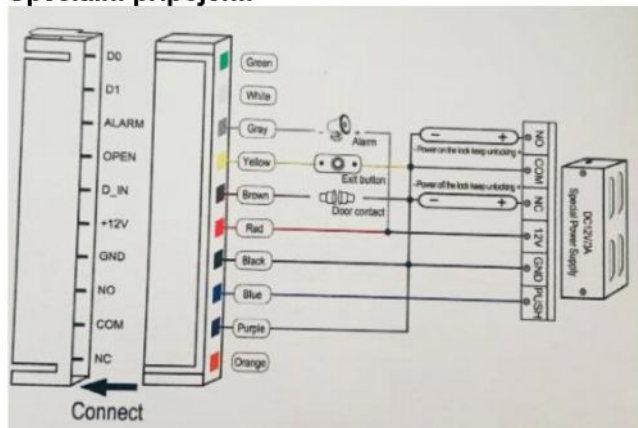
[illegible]

D0
D1
ALARM
OPEN
D_IN
+12V
GND
NO
COM
NC

Green
White
Gray
Yellow
Brown
Red
Black
Blue
Purple
Orange

Alarm
Exit button
Door contact

Power on the lock keep unlocking
Power off the lock keep unlocking

NO
COM
NC
12V
GND
PUSH

DC12V/3A
Special Power Supply

Connect